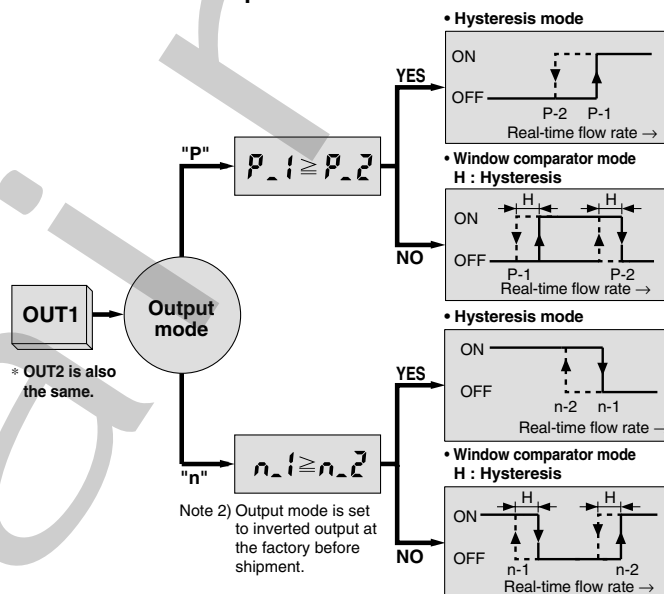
• Hysteresis mode

ON

OFF

P-2 P-1

Real-time flow rate →

YES

"P"

$P\_1 \geqq P\_2$

• Window comparator mode
H : Hysteresis

H H

ON

NO

OFF

P-1 P-2

Real-time flow rate →

OUT1

Output mode

∗ OUT2 is also the same.

• Hysteresis mode

ON

YES

OFF

n-2 n-1

Real-time flow rate →

"n"

$n\_1 \geqq n\_2$

• Window comparator mode
H : Hysteresis

Note 2) Output mode is set to inverted output at the factory before shipment.

H H

ON

NO

OFF

n-1 n-2

Real-time flow rate →